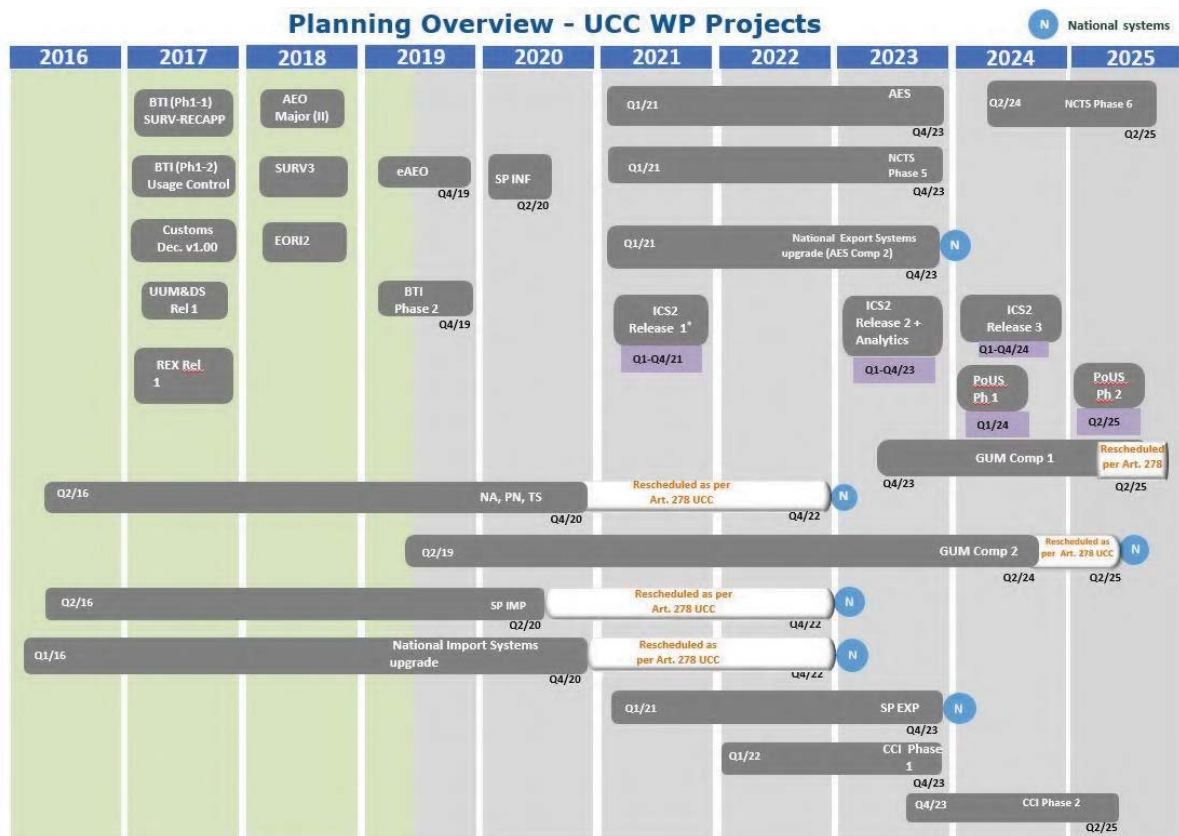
Planning Overview - UCC WP Projects

N National systems

2016 2017 2018 2019 2020 2021 2022 2023 2024 2025

BTI (Ph1-1) SURV-RECAPP

AEO Major (II)

Q1/21 AES Q4/23

Q2/24 NCTS Phase 6 Q2/25

BTI (Ph1-2) Usage Control

SURV3

eAEO Q4/19

SP INF Q2/20

Q1/21 NCTS Phase 5 Q4/23

Customs Dec. v1.00

EORI2

Q1/21 National Export Systems upgrade (AES Comp 2) Q4/23 N

UUM&DS Rel 1

BTI Phase 2 Q4/19

ICS2 Release 1* Q1-Q4/21

ICS2 Release 2 + Analytics Q1-Q4/23

ICS2 Release 3 Q1-Q4/24

REX Rel 1

PoUS Ph 1 Q1/24

PoUS Ph 2 Q2/25

GUM Comp 1 Q4/23 Rescheduled per Art. 278 Q2/25

Q2/16 NA, PN, TS Q4/20 Rescheduled as per Art. 278 UCC Q4/22 N

Q2/19 GUM Comp 2 Q2/24 Rescheduled as per Art. 278 UCC Q2/25 N

Q2/16 SP IMP Q2/20 Rescheduled as per Art. 278 UCC Q4/22 N

Q1/16 National Import Systems upgrade Q4/20 Rescheduled as per Art. 278 UCC Q4/22 N

Q1/21 SP EXP Q4/23 N

Q1/22 CCI Phase 1 Q4/23

Q4/23 CCI Phase 2 Q2/25